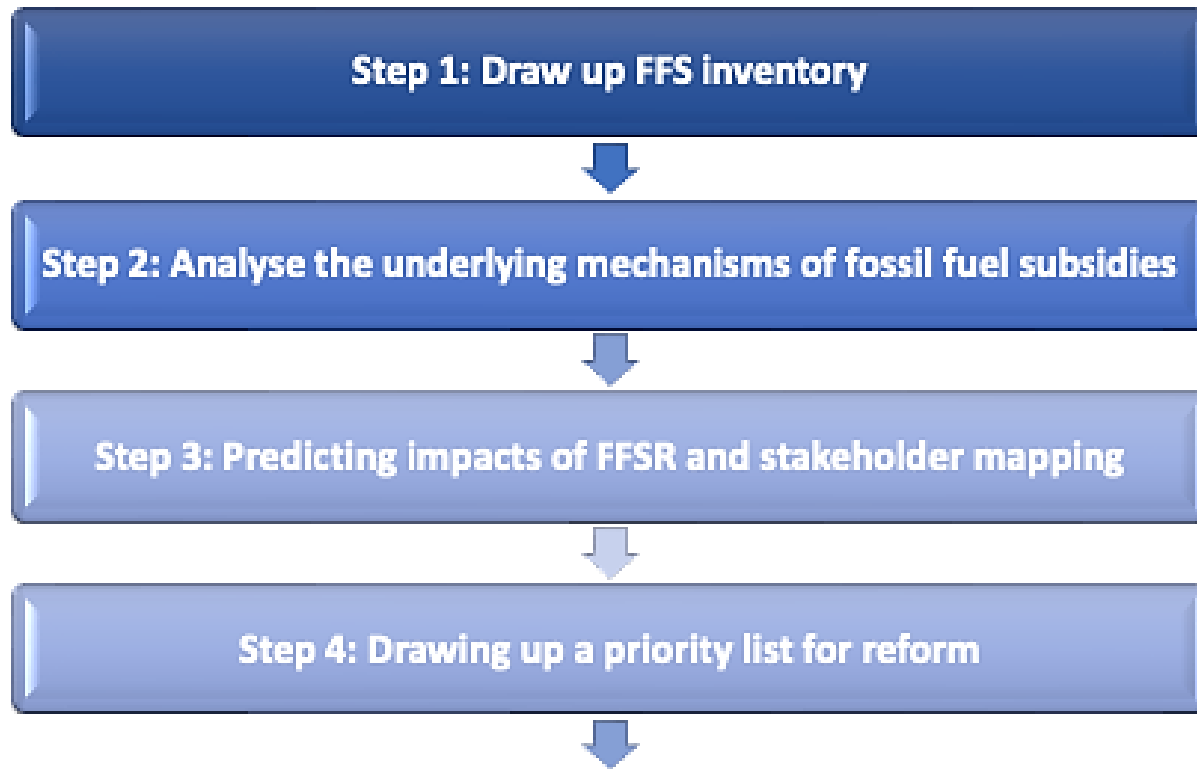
Step 1: Draw up FFS inventory

Step 2: Analyse the underlying mechanisms of fossil fuel subsidies

Step 3: Predicting impacts of FFSR and stakeholder mapping

Step 4: Drawing up a priority list for reform